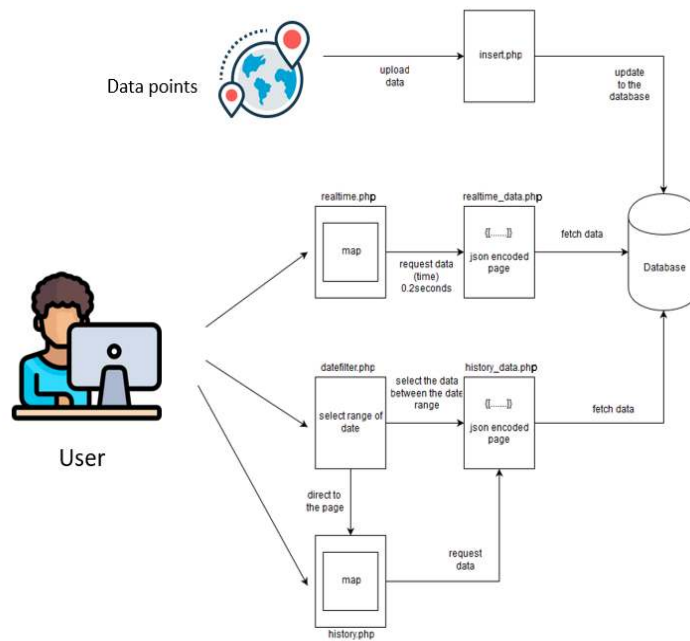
Data points

upload data

insert.php

update to the database

realtime.php

map

request data (time) 0.2seconds

realtime_data.php

{[......]}

json encoded page

fetch data

Database

User

datefilter.php

select range of date

select the data between the date range

history_data.php

{[......]}

json encoded page

fetch data

direct to the page

map

request data

history.php